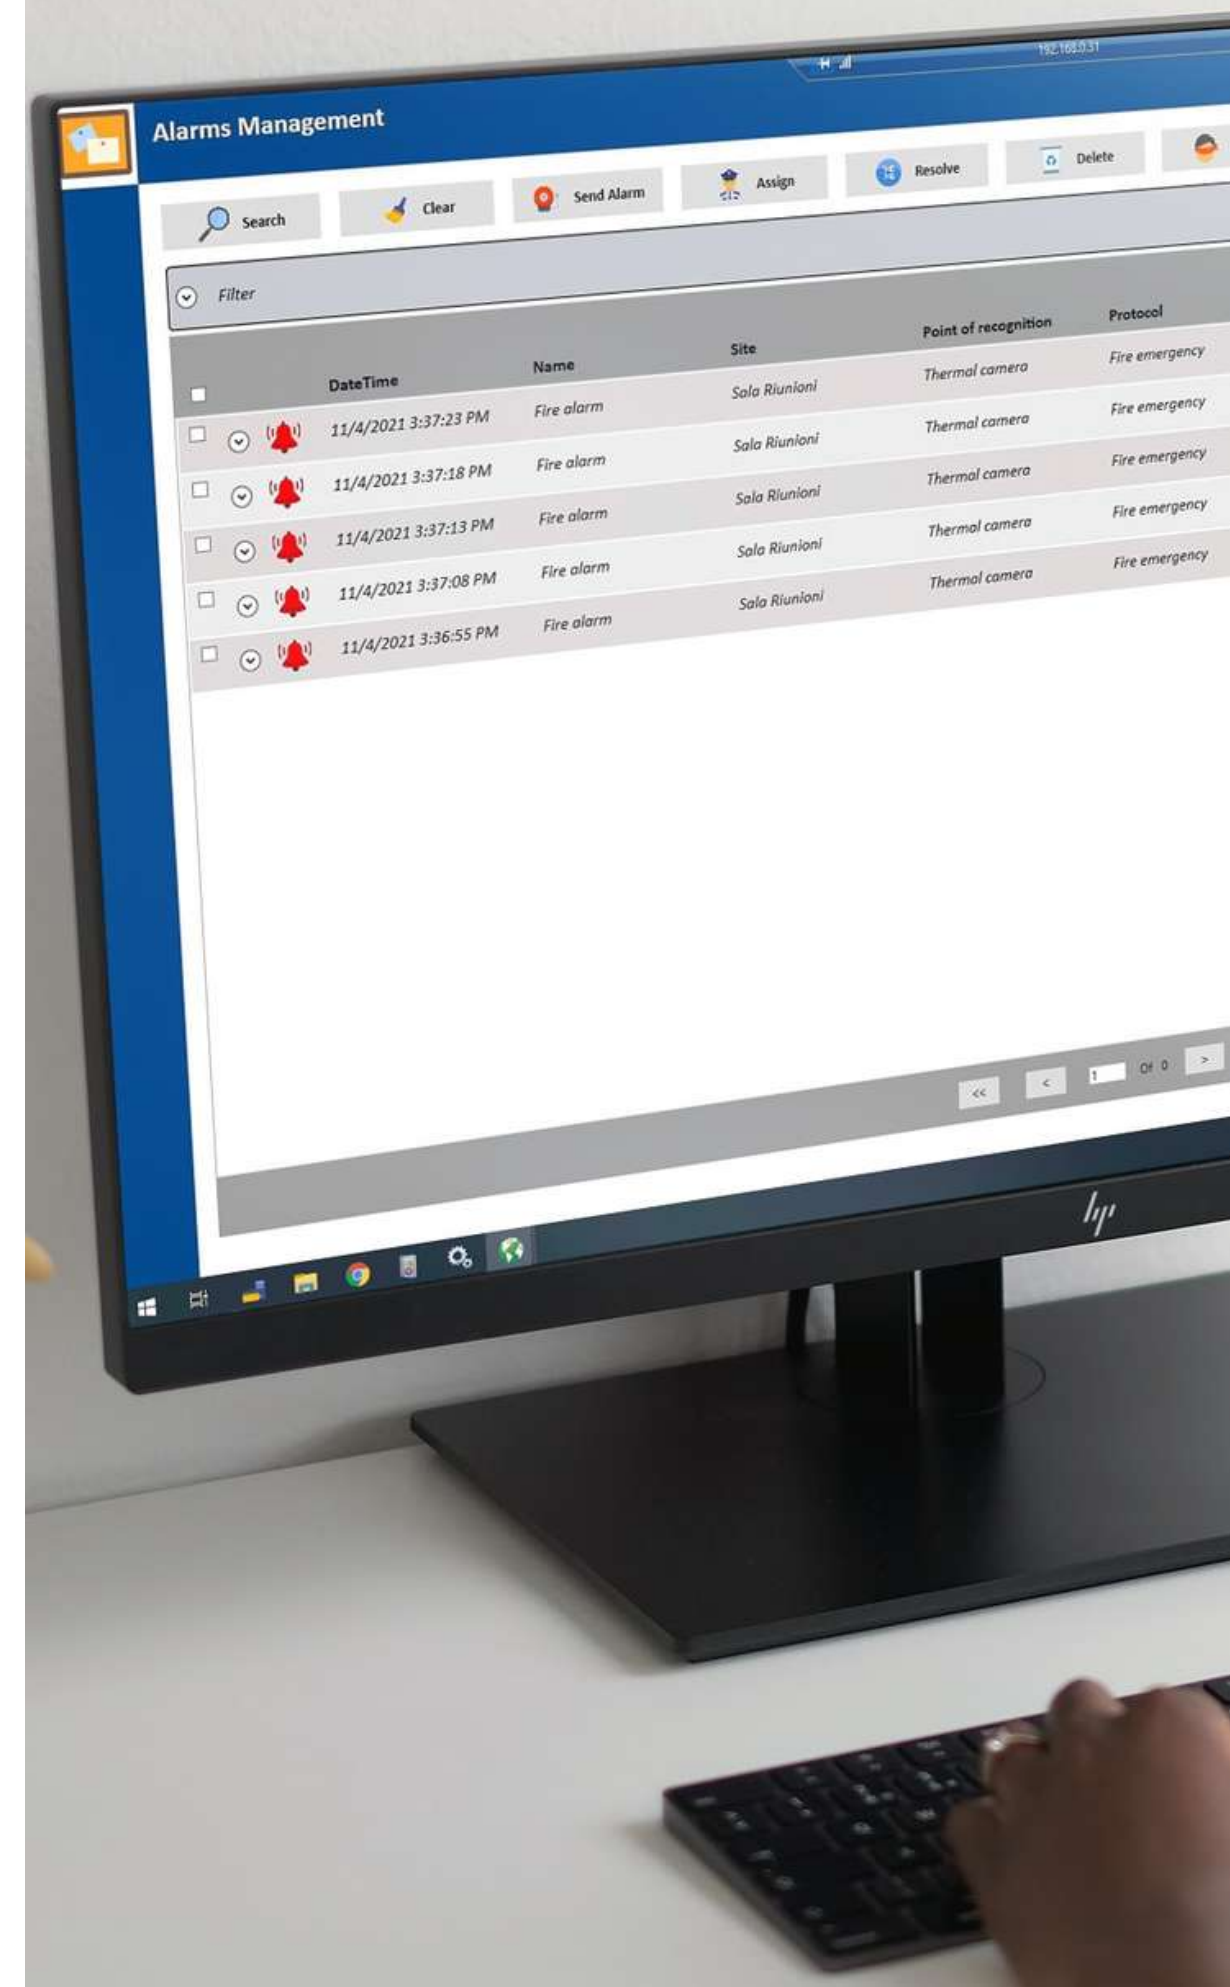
192.168.0.31

Alarms Management

Search Clear Send Alarm Assign Resolve Delete

Filter

| | DateTime | Name | Site | Point of recognition | Protocol |
|---|---|---|---|---|---|
| | 11/4/2021 3:37:23 PM | Fire alarm | Sala Riunioni | Thermal camera | Fire emergency |
| | 11/4/2021 3:37:18 PM | Fire alarm | Sala Riunioni | Thermal camera | Fire emergency |
| | 11/4/2021 3:37:13 PM | Fire alarm | Sala Riunioni | Thermal camera | Fire emergency |
| | 11/4/2021 3:37:08 PM | Fire alarm | Sala Riunioni | Thermal camera | Fire emergency |
| | 11/4/2021 3:36:55 PM | Fire alarm | Sala Riunioni | Thermal camera | Fire emergency |

<< < 1 Of 0 >

hp